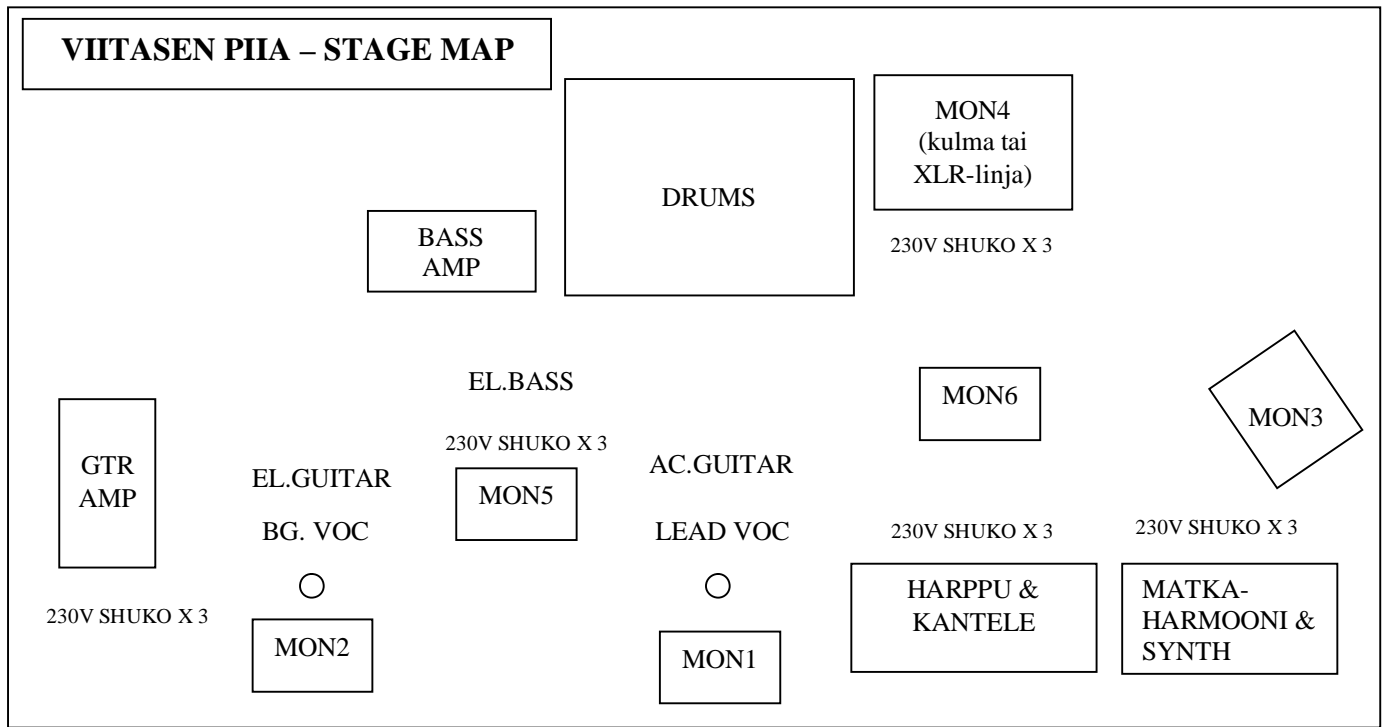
VIITASEN PIIA – STAGE MAP

DRUMS

MON4 (kulma tai XLR-linja)

230V SHUKO X 3

BASS AMP

EL.BASS

MON6

MON3

GTR AMP

230V SHUKO X 3

AC.GUITAR

EL.GUITAR

MON5

BG. VOC

LEAD VOC

230V SHUKO X 3

230V SHUKO X 3

HARPPU & KANTELE

MATKA-HARMOONI & SYNTH

230V SHUKO X 3

MON2

MON1